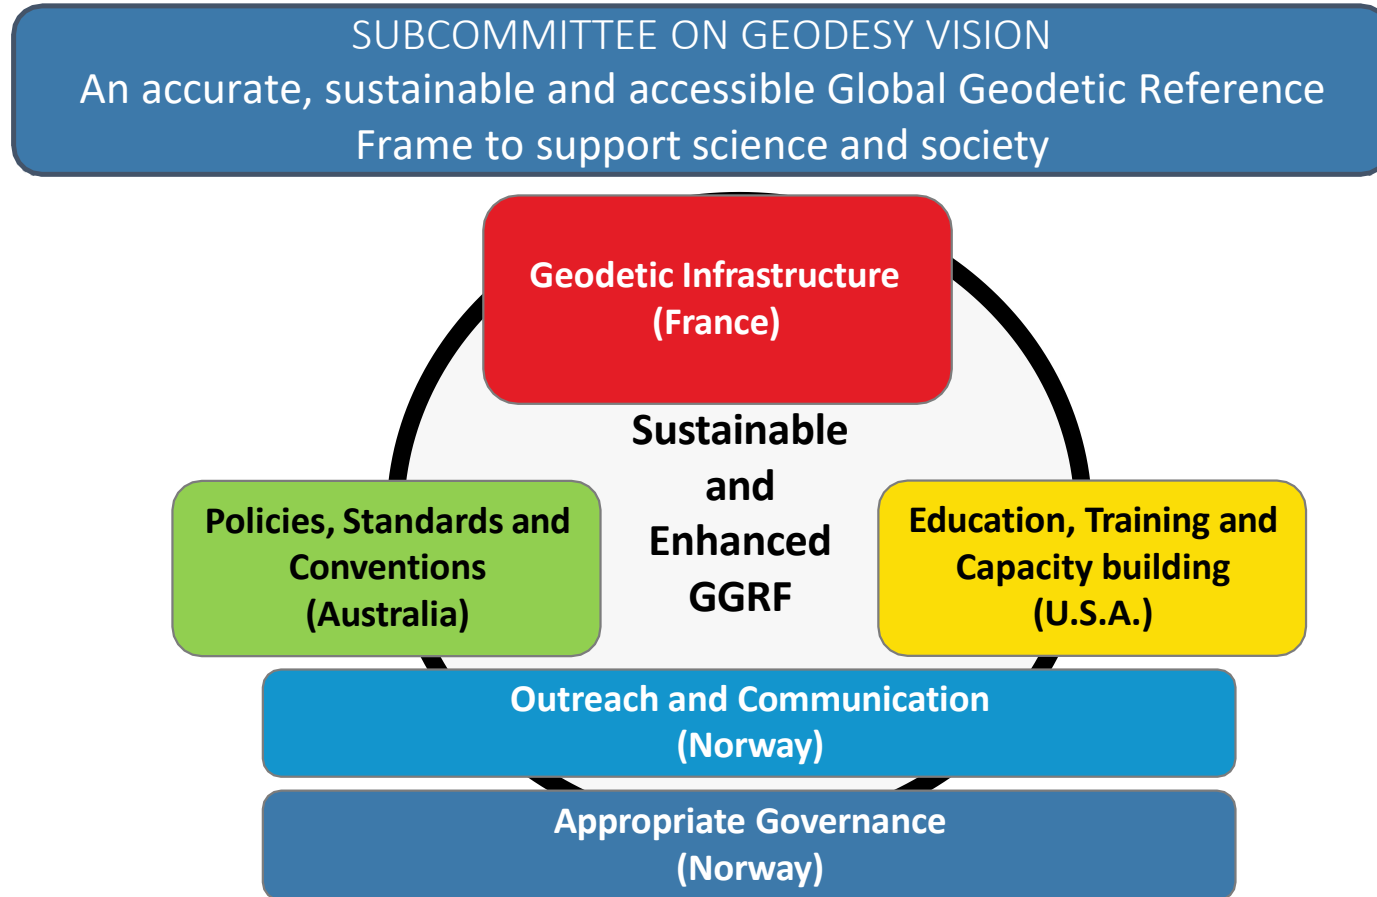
SUBCOMMITTEE ON GEODESY VISION
An accurate, sustainable and accessible Global Geodetic Reference Frame to support science and society

Geodetic Infrastructure
(France)

Sustainable
and
Enhanced
GGRF

Policies, Standards and Conventions
(Australia)

Education, Training and Capacity building
(U.S.A.)

Outreach and Communication
(Norway)

Appropriate Governance
(Norway)